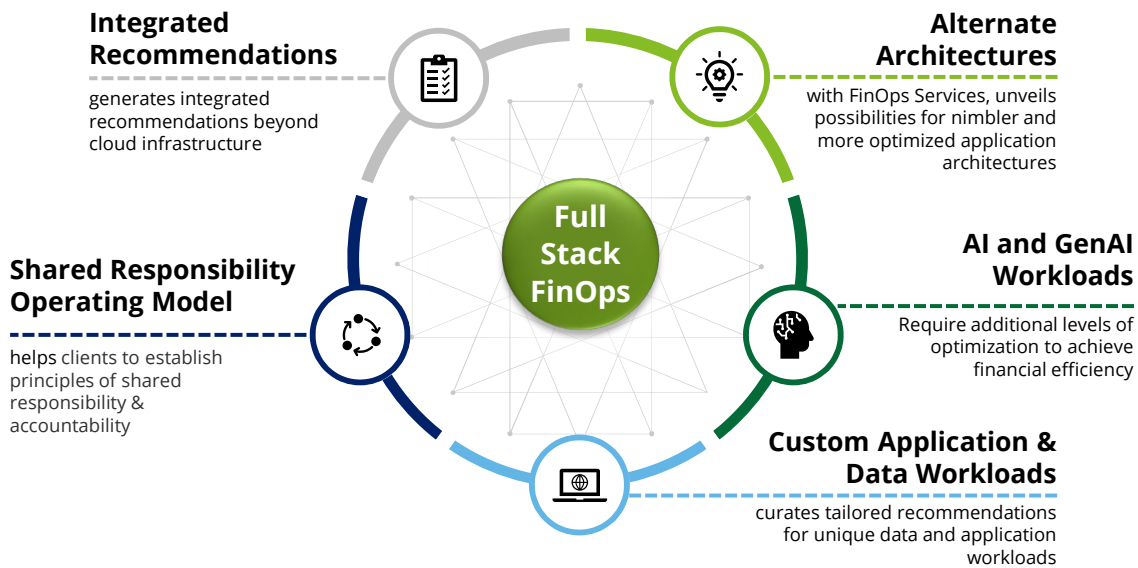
Integrated Recommendations

generates integrated recommendations beyond cloud infrastructure

Alternate Architectures

with FinOps Services, unveils possibilities for nimbler and more optimized application architectures

Full Stack FinOps

Shared Responsibility Operating Model

helps clients to establish principles of shared responsibility & accountability

AI and GenAI Workloads

Require additional levels of optimization to achieve financial efficiency

Custom Application & Data Workloads

curates tailored recommendations for unique data and application workloads